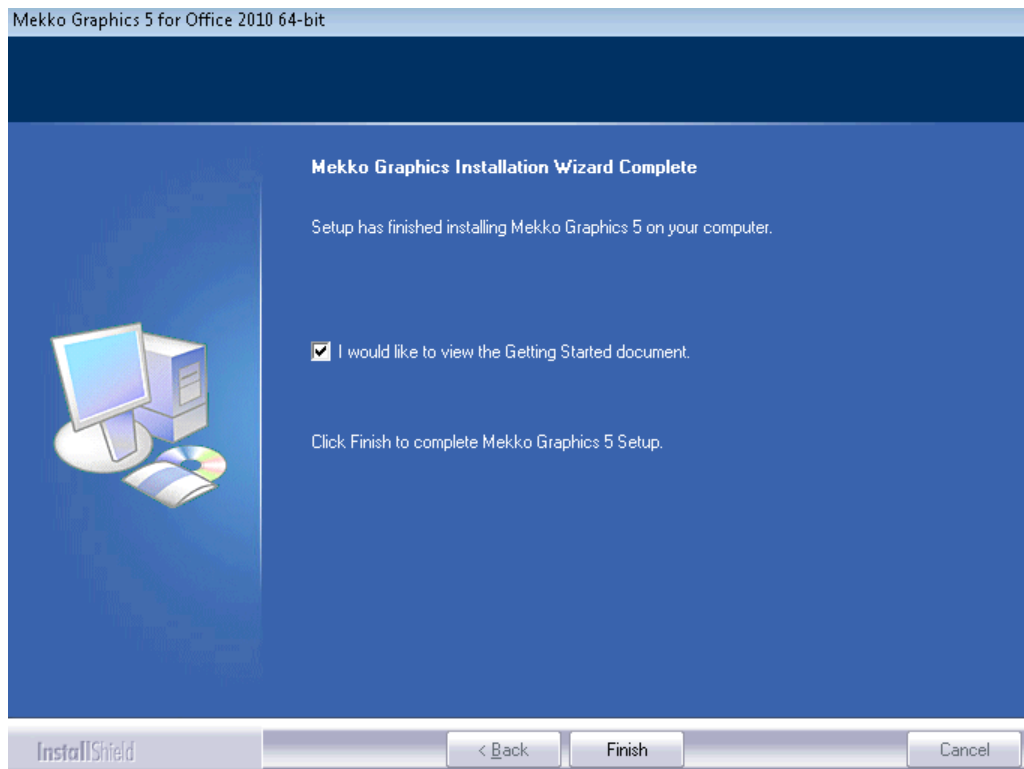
Mekko Graphics 5 for Office 2010 64-bit

Mekko Graphics Installation Wizard Complete

Setup has finished installing Mekko Graphics 5 on your computer.

I would like to view the Getting Started document.

Click Finish to complete Mekko Graphics 5 Setup.

InstallShield

< Back

Finish

Cancel